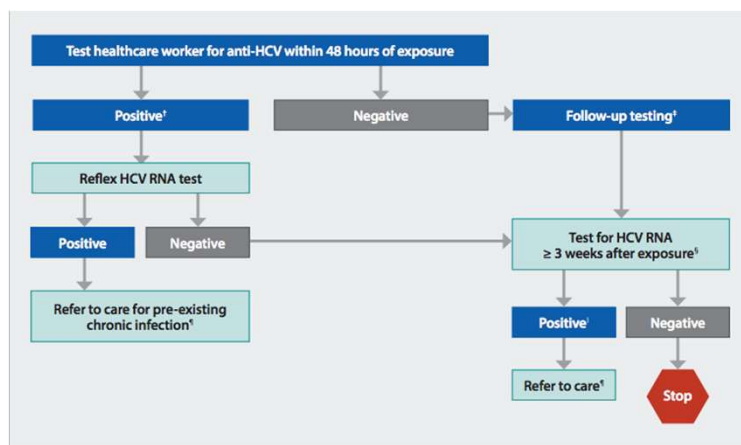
Test healthcare worker for anti-HCV within 48 hours of exposure

Positive†

Negative

Follow-up testing‡

Reflex HCV RNA test

Positive

Negative

Test for HCV RNA $\geq$ 3 weeks after exposure§

Refer to care for pre-existing chronic infection¶

Positive|

Negative

Refer to care¶

Stop